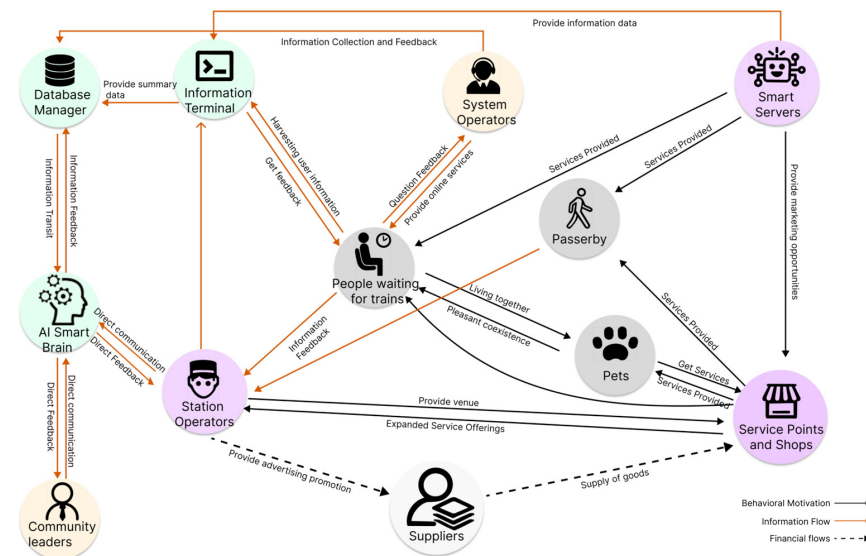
Provide information data

Information Collection and Feedback

Database Manager

Provide summary data

Information Terminal

System Operators

Smart Servers

Information Transit

Information Feedback

Harvesting user information

Get feedback

Question Feedback

Provide online services

Services Provided

Services Provided

Provide marketing opportunities

Passerby

People waiting for trains

AI Smart Brain

Direct communication

Direct Feedback

Information Feedback

Living together

Pleasant coexistence

Pets

Services Provided

Get Services

Services Provided

Station Operators

Provide venue

Expanded Service Offerings

Service Points and Shops

Direct Feedback

Direct communication

Provide advertising promotion

Supply of goods

Community leaders

Suppliers

Behavioral Motivation

Information Flow

Financial flows